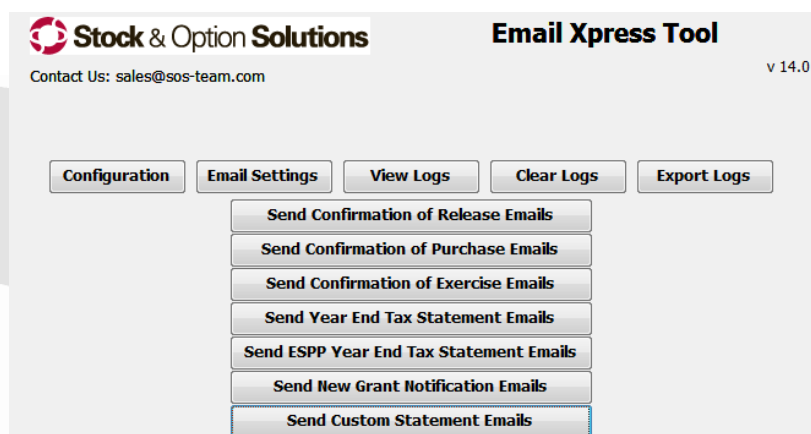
Stock & Option Solutions

Email Xpress Tool

Contact Us: sales@sos-team.com

v 14.0

Configuration
Email Settings
View Logs
Clear Logs
Export Logs

Send Confirmation of Release Emails
Send Confirmation of Purchase Emails
Send Confirmation of Exercise Emails
Send Year End Tax Statement Emails
Send ESPP Year End Tax Statement Emails
Send New Grant Notification Emails
Send Custom Statement Emails